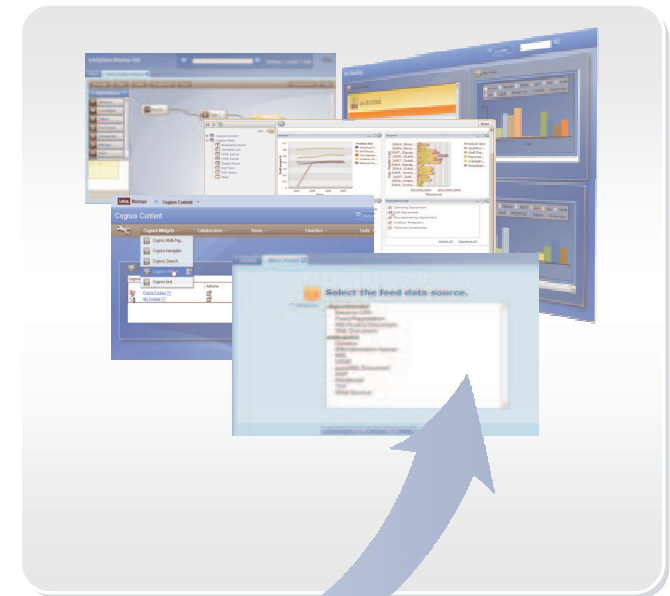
Lotus Mashups
Cognos Content
Cognos Content
Cognos Widgets
Collaboration
Views
Favorites
Tools
Cognos Multi-Pag...
Cognos Navigator
Cognos Search
Cognos Viewer
Cognos Tool
Actions
Public Folders
My Folders
Select the feed data source.